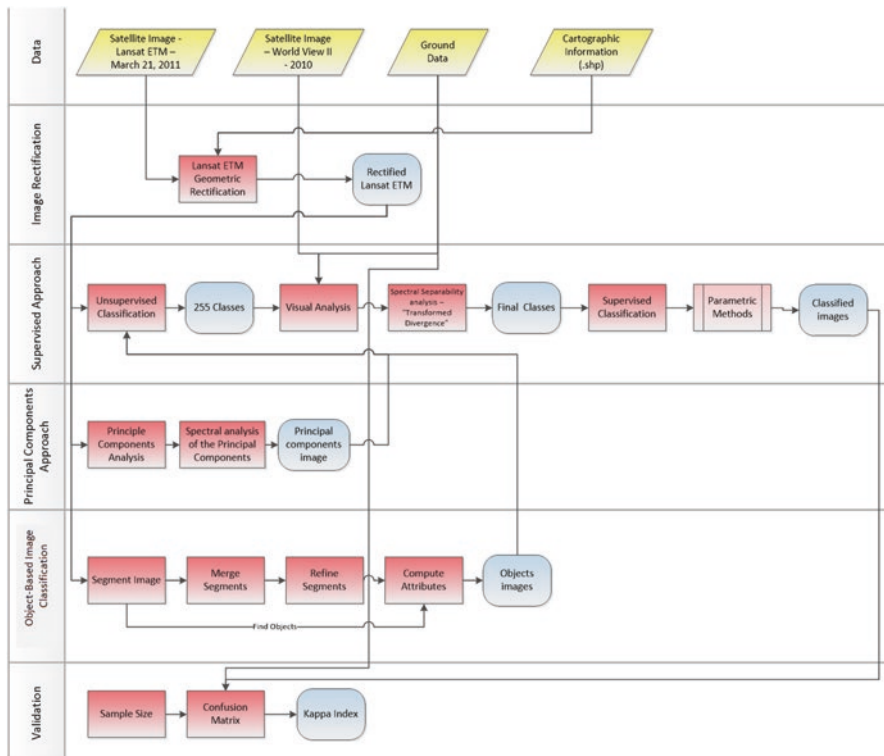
Data

Satellite Image - Lansat ETM – March 21, 2011

Satellite Image – World View II - 2010

Ground Data

Cartographic Information (.shp)

Image Rectification

Lansat ETM Geometric Rectification

Rectified Lansat ETM

Supervised Approach

Unsupervised Classification

255 Classes

Visual Analysis

Spectral Separability analysis – "Transformed Divergence"

Final Classes

Supervised Classification

Parametric Methods

Classified images

Principal Components Approach

Principle Components Analysis

Spectral analysis of the Principal Components

Principal components image

Object-Based Image Classification

Segment Image

Merge Segments

Refine Segments

Compute Attributes

Objects images

Find Objects

Validation

Sample Size

Confusion Matrix

Kappa Index